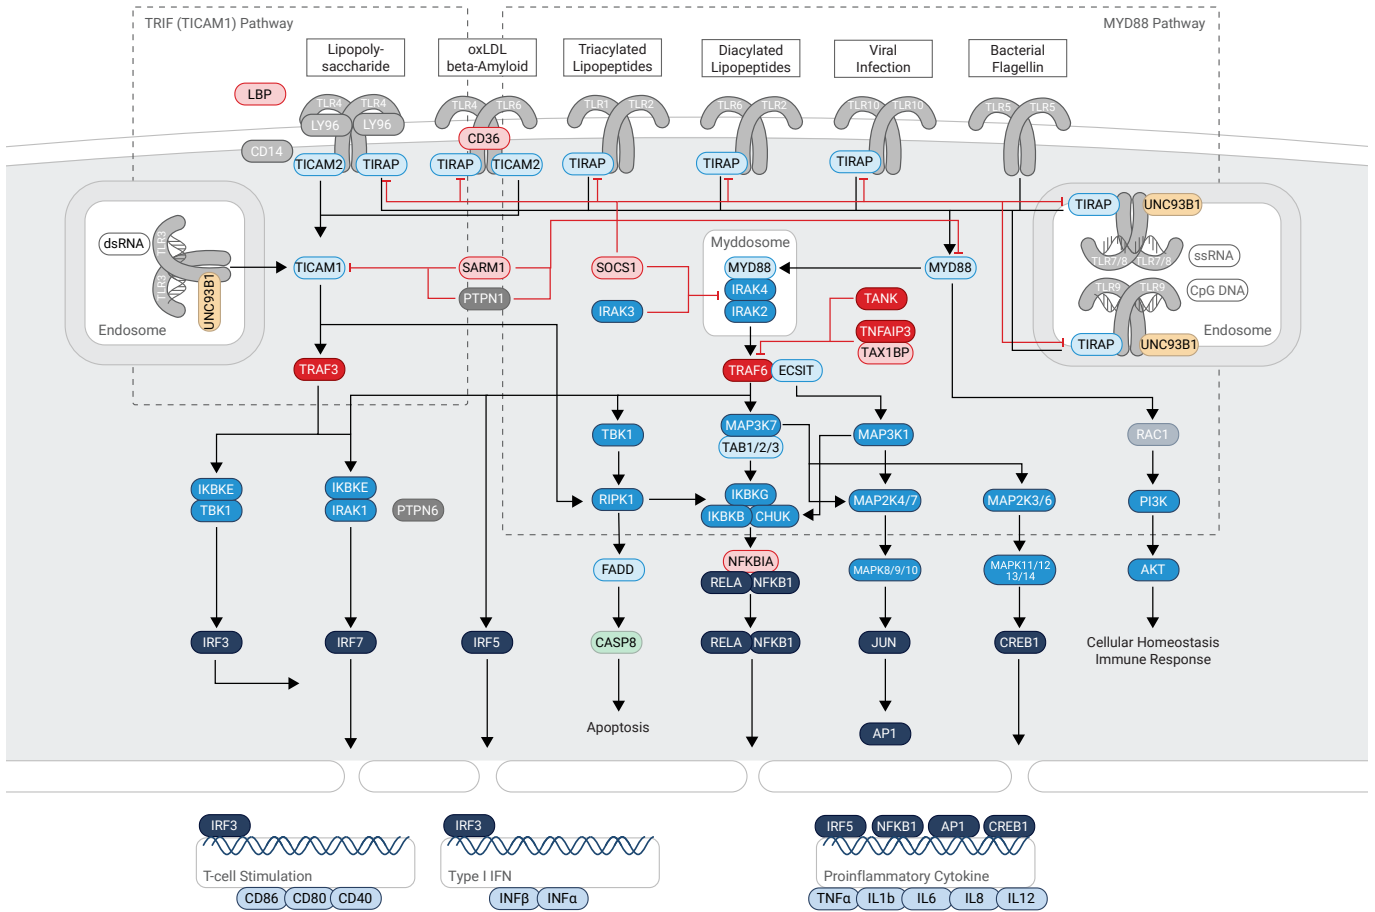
TRIF (TICAM1) Pathway

MYD88 Pathway

Lipopoly-saccharide

oxLDL beta-Amyloid

Triacylated Lipopeptides

Diacylated Lipopeptides

Viral Infection

Bacterial Flagellin

LBP

TLR4 TLR4

LY96 LY96

TLR4 TLR6

CD36

TLR1 TLR2

TLR6 TLR2

TLR10 TLR10

TLR5 TLR5

CD14

TICAM2 TIRAP

TIRAP TICAM2

TIRAP

TIRAP

TIRAP

dsRNA

TLR3

TLR3

UNC93B1

Endosome

TICAM1

SARM1

PTPN1

SOCS1

Myddosome

MYD88

IRAK4

IRAK2

IRAK3

MYD88

TIRAP

UNC93B1

TLR7/8 TLR7/8

ssRNA

TLR9 TLR9

CpG DNA

Endosome

TIRAP

UNC93B1

TANK

TNFAIP3

TAX1BP

TRAF3

TRAF6 ECSIT

TBK1

MAP3K7

TAB1/2/3

MAP3K1

RAC1

IKBKE

TBK1

IKBKE

IRAK1

PTPN6

RIPK1

IKBKG

IKBKB CHUK

MAP2K4/7

MAP2K3/6

PI3K

FADD

NFKBIA

RELA NFKB1

MAPK8/9/10

MAPK11/12 13/14

AKT

IRF3

IRF7

IRF5

CASP8

RELA NFKB1

JUN

CREB1

Cellular Homeostasis Immune Response

Apoptosis

AP1

IRF3

T-cell Stimulation

CD86 CD80 CD40

IRF3

Type I IFN

INFβ INFα

IRF5 NFKB1 AP1 CREB1

Proinflammatory Cytokine

TNFα IL1b IL6 IL8 IL12